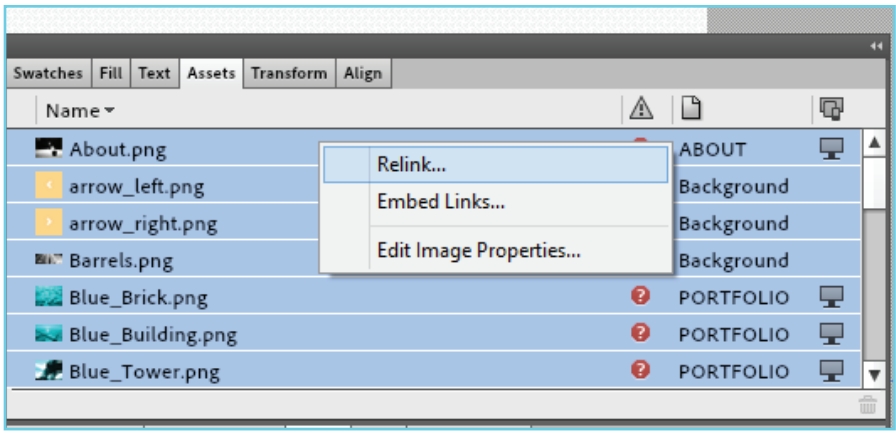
Swatches | Fill | Text | Assets | Transform | Align

Name

| Name | | | |
|---|---|---|---|
| About.png | | ABOUT | |
| arrow_left.png | | Background | |
| arrow_right.png | | Background | |
| Barrels.png | | Background | |
| Blue_Brick.png | | PORTFOLIO | |
| Blue_Building.png | | PORTFOLIO | |
| Blue_Tower.png | | PORTFOLIO | |

Relink...
Embed Links...
Edit Image Properties...